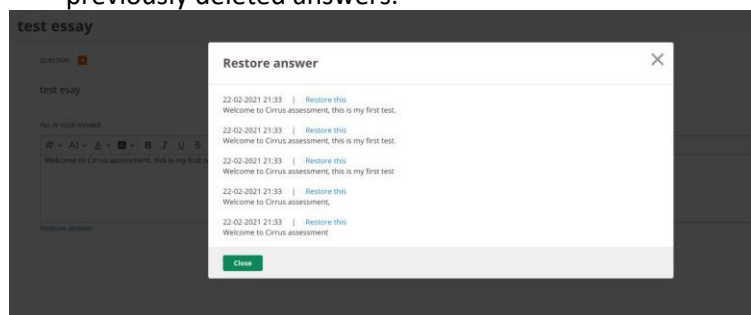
previously deleted answers.

test essay

QUESTION

test esay

FILL IN YOUR ANSWER

Welcome to Cirrus assessment, this is my first t

Restore answer

Restore answer

22-02-2021 21:33 | Restore this
Welcome to Cirrus assessment, this is my first test.

22-02-2021 21:33 | Restore this
Welcome to Cirrus assessment, this is my first test.

22-02-2021 21:33 | Restore this
Welcome to Cirrus assessment, this is my first test

22-02-2021 21:33 | Restore this
Welcome to Cirrus assessment,

22-02-2021 21:33 | Restore this
Welcome to Cirrus assessment

Close